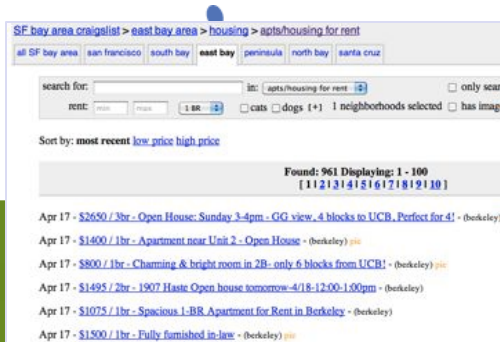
SF bay area craigslist > east bay area > housing > apts/housing for rent

all SF bay area | san francisco | south bay | east bay | peninsula | north bay | santa cruz

search for: in: apts/housing for rent only sear

rent: min max 1 BR cats dogs [+] 1 neighborhoods selected has imag

Sort by: most recent low price high price

Found: 961 Displaying: 1 - 100
[ 1 | 2 | 3 | 4 | 5 | 6 | 7 | 8 | 9 | 10 ]

Apr 17 - $2650 / 3br - Open House: Sunday 3-4pm - GG view, 4 blocks to UCB, Perfect for 4! - (berkeley)

Apr 17 - $1400 / 1br - Apartment near Unit 2 - Open House - (berkeley) pic

Apr 17 - $800 / 1br - Charming & bright room in 2B- only 6 blocks from UCB! - (berkeley) pic

Apr 17 - $1495 / 2br - 1907 Haste Open house tomorrow-4/18-12:00-1:00pm - (berkeley)

Apr 17 - $1075 / 1br - Spacious 1-BR Apartment for Rent in Berkeley - (berkeley)

Apr 17 - $1500 / 1br - Fully furnished in-law - (berkeley) pic